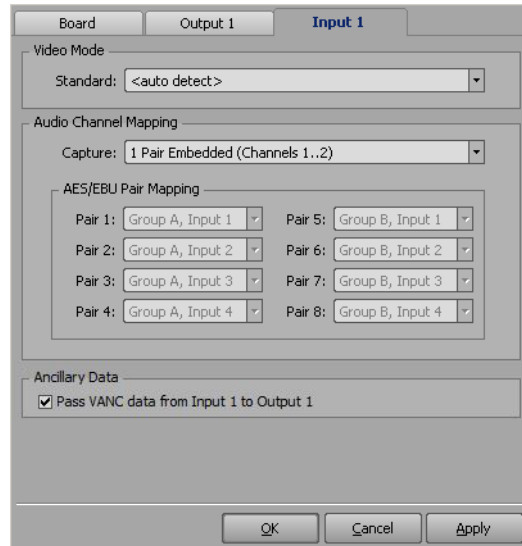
Board Output 1 Input 1

Video Mode

Standard: <auto detect>

Audio Channel Mapping

Capture: 1 Pair Embedded (Channels 1..2)

AES/EBU Pair Mapping

Pair 1: Group A, Input 1
Pair 5: Group B, Input 1
Pair 2: Group A, Input 2
Pair 6: Group B, Input 2
Pair 3: Group A, Input 3
Pair 7: Group B, Input 3
Pair 4: Group A, Input 4
Pair 8: Group B, Input 4

Ancillary Data

☑ Pass VANC data from Input 1 to Output 1

OK Cancel Apply